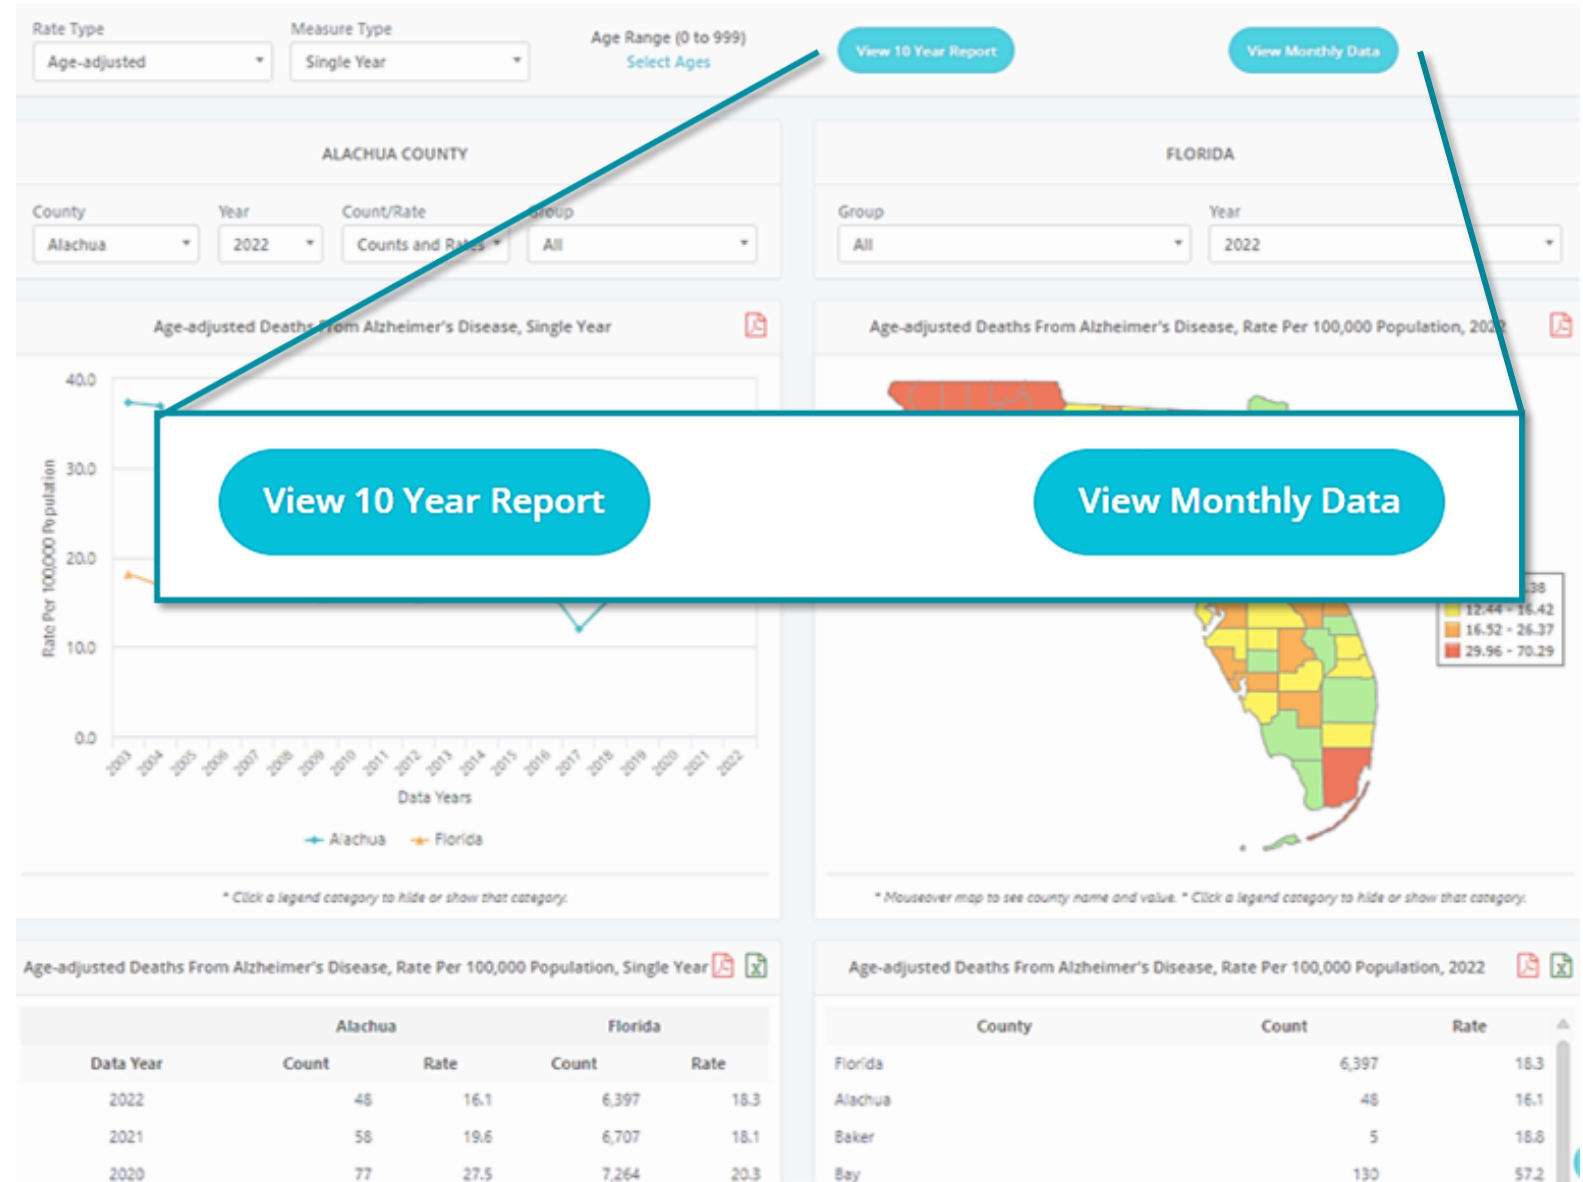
Rate Type
Age-adjusted

Measure Type
Single Year

Age Range (0 to 999)
Select Ages

View 10 Year Report

View Monthly Data

ALACHUA COUNTY

County
Alachua

Year
2022

Count/Rate
Counts and Rates

Group
All

FLORIDA

Group
All

Year
2022

Age-adjusted Deaths From Alzheimer's Disease, Single Year

Age-adjusted Deaths From Alzheimer's Disease, Rate Per 100,000 Population, 2022

40.0
30.0
20.0
10.0
0.0

Rate Per 100,000 Population

2003 2004 2005 2006 2007 2008 2009 2010 2011 2012 2013 2014 2015 2016 2017 2018 2019 2020 2021 2022

Data Years

Alachua Florida

View 10 Year Report

View Monthly Data

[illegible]38
12.44 - 16.42
16.52 - 26.37
29.96 - 70.29

* Click a legend category to hide or show that category.

* Mouseover map to see county name and value. * Click a legend category to hide or show that category.

Age-adjusted Deaths From Alzheimer's Disease, Rate Per 100,000 Population, Single Year

| | Alachua | | Florida | |
|---|---|---|---|---|
| Data Year | Count | Rate | Count | Rate |
| 2022 | 48 | 16.1 | 6,397 | 18.3 |
| 2021 | 58 | 19.6 | 6,707 | 18.1 |
| 2020 | 77 | 27.5 | 7,264 | 20.3 |

Age-adjusted Deaths From Alzheimer's Disease, Rate Per 100,000 Population, 2022

| County | Count | Rate |
|---|---|---|
| Florida | 6,397 | 18.3 |
| Alachua | 48 | 16.1 |
| Baker | 5 | 18.8 |
| Bay | 130 | 57.2 |